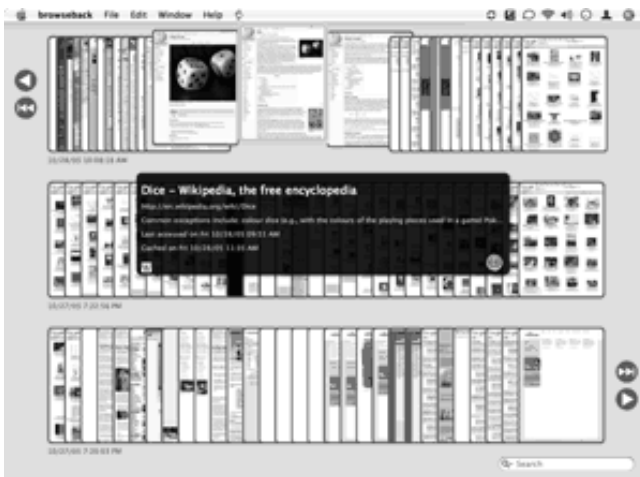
browseback File Edit Window Help

10/26/05 10:08:15 AM

Dice - Wikipedia, the free encyclopedia

http://en.wikipedia.org/wiki/Dice

Common exceptions include: colour dice (e.g., with the colours of the playing pieces used in a game) Pok...

Last accessed on Fri 10/26/05 09:11 AM

Cached on Fri 10/26/05 11:11 AM

10/27/05 7:20:56 PM

10/27/05 7:20:03 PM

Search